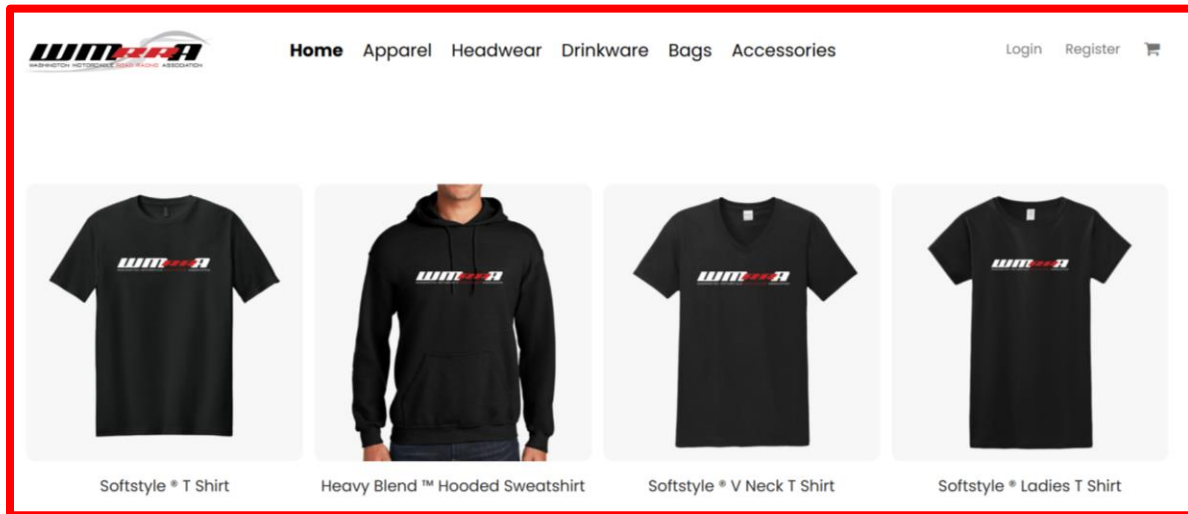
WMRRA
WASHINGTON MOTORCYCLE ROAD RACING ASSOCIATION

Home Apparel Headwear Drinkware Bags Accessories

Login Register

WMRRA

WMRRA

WMRRA

WMRRA

Softstyle ® T Shirt

Heavy Blend ™ Hooded Sweatshirt

Softstyle ® V Neck T Shirt

Softstyle ® Ladies T Shirt